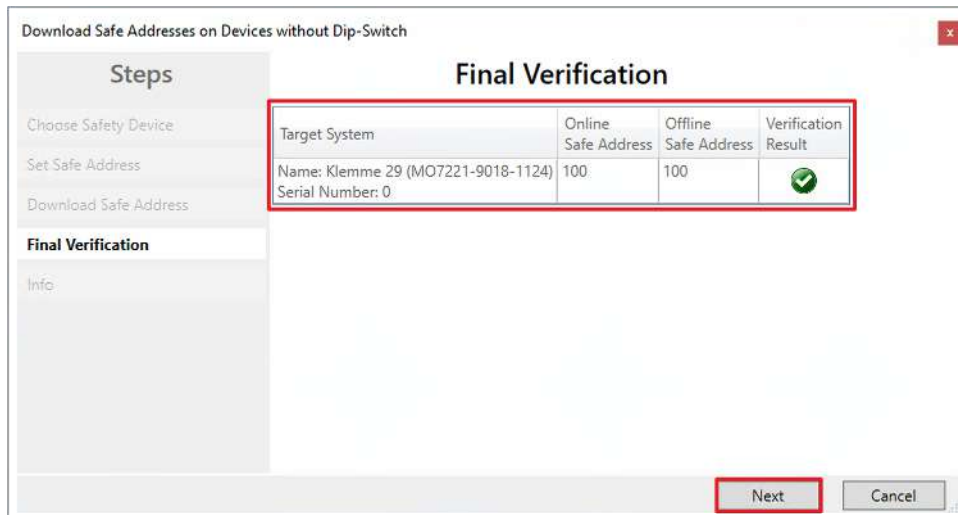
Download Safe Addresses on Devices without Dip-Switch

x

Steps

Choose Safety Device

Set Safe Address

Download Safe Address

Final Verification

Info

Final Verification

| Target System | Online Safe Address | Offline Safe Address | Verification Result |
|---|---|---|---|
| Name: Klemme 29 (MO7221-9018-1124) Serial Number: 0 | 100 | 100 | |

Next

Cancel